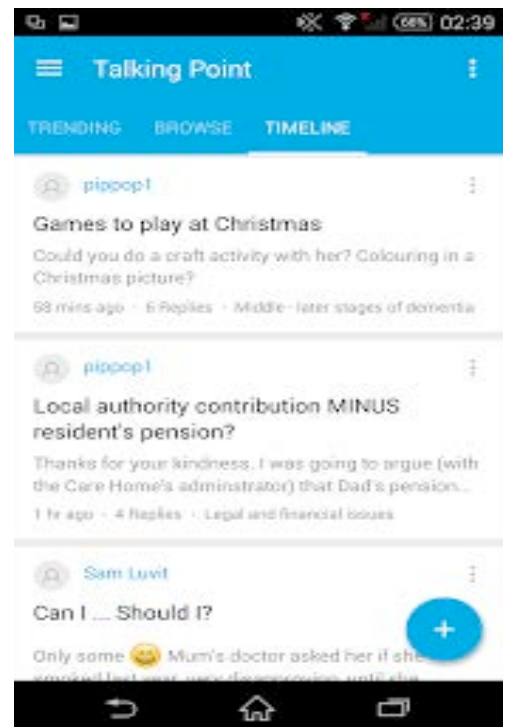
68% 02:39

Talking Point

TRENDING BROWSE TIMELINE

pippop1

Games to play at Christmas

Could you do a craft activity with her? Colouring in a Christmas picture?

58 mins ago · 6 Replies · Middle - later stages of dementia

pippop1

Local authority contribution MINUS resident's pension?

Thanks for your kindness. I was going to argue (with the Care Home's administrator) that Dad's pension...

1 hr ago · 4 Replies · Legal and financial issues

Sam Luvit

Can I .... Should I?

Only some Mum's doctor asked her if she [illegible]

+